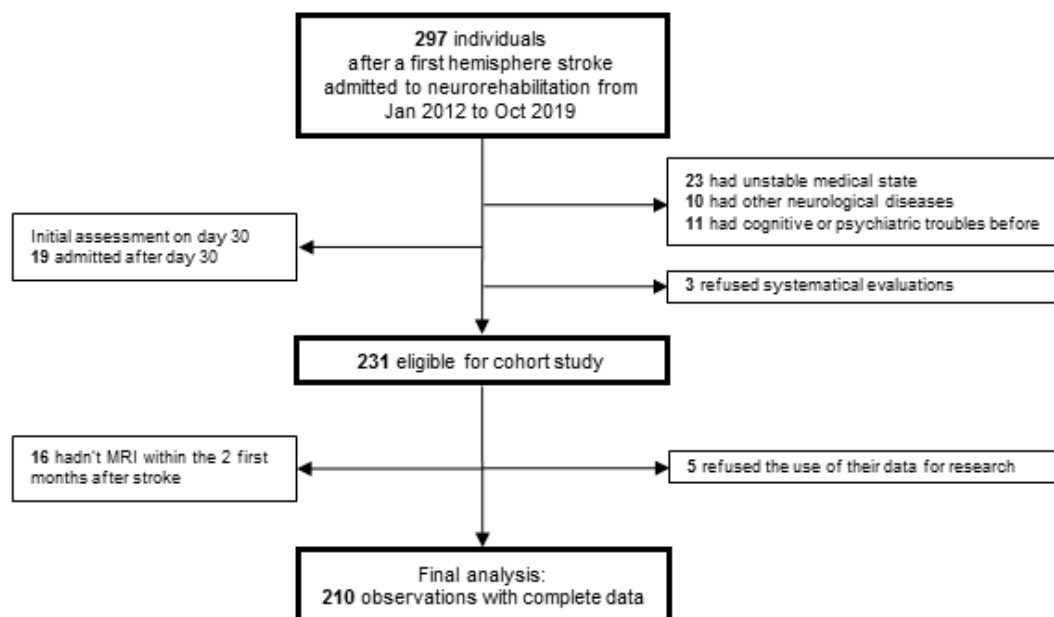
297 individuals after a first hemisphere stroke admitted to neurorehabilitation from Jan 2012 to Oct 2019

23 had unstable medical state
10 had other neurological diseases
11 had cognitive or psychiatric troubles before

Initial assessment on day 30
19 admitted after day 30

3 refused systematical evaluations

231 eligible for cohort study

16 hadn't MRI within the 2 first months after stroke

5 refused the use of their data for research

Final analysis:
210 observations with complete data